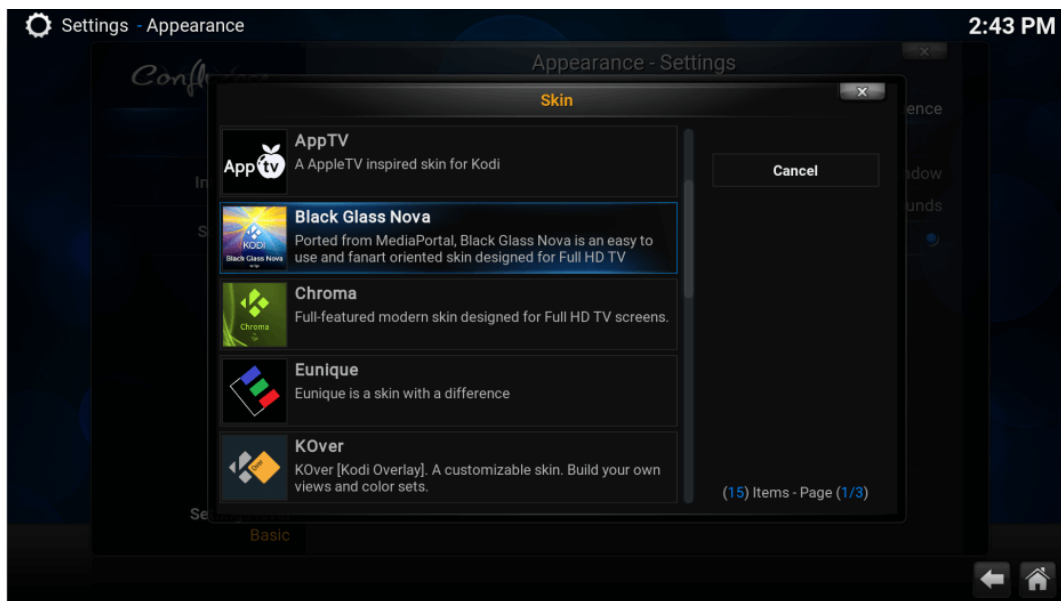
Settings - Appearance

2:43 PM

Appearance - Settings

Skin

AppTV
A AppleTV inspired skin for Kodi

Black Glass Nova
Ported from MediaPortal, Black Glass Nova is an easy to use and fanart oriented skin designed for Full HD TV

Chroma
Full-featured modern skin designed for Full HD TV screens.

Eunique
Eunique is a skin with a difference

KOver
KOver [Kodi Overlay]. A customizable skin. Build your own views and color sets.

Cancel

(15) Items - Page (1/3)

Basic